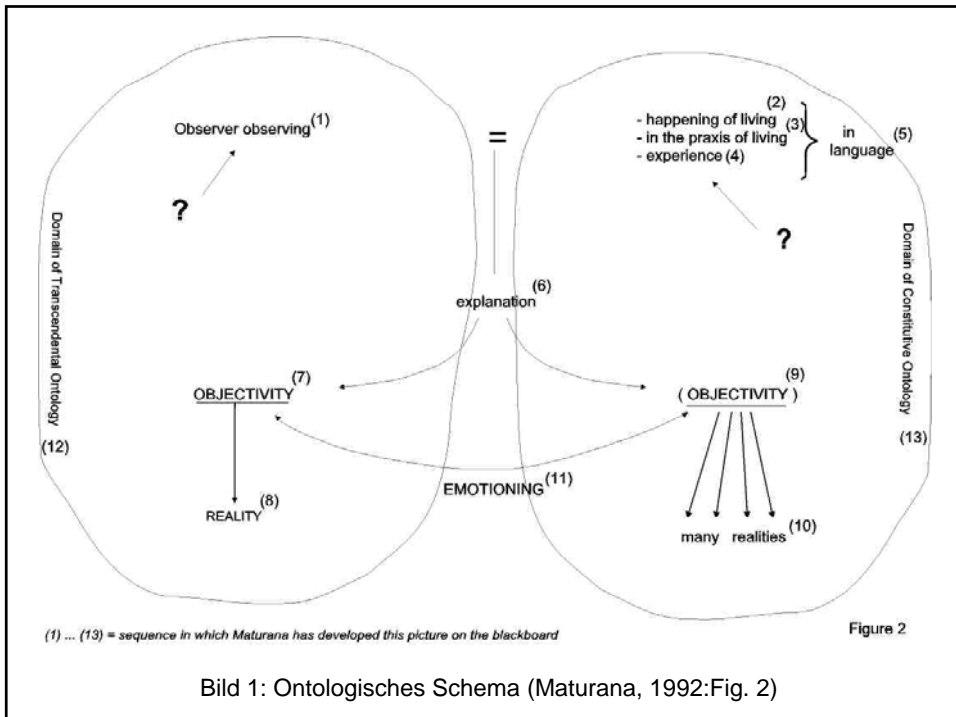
Observer observing$^{(1)}$

?

=

- happening of living$^{(2)}$
- in the praxis of living$^{(3)}$
- experience (4)

in language$^{(5)}$

?

Domain of Transcendental Ontology

Domain of Constitutive Ontology

explanation$^{(6)}$

OBJECTIVITY$^{(7)}$

( OBJECTIVITY )$^{(9)}$

(12)

(13)

EMOTIONING$^{(11)}$

REALITY$^{(8)}$

many realities$^{(10)}$

(1) ... (13) = sequence in which Maturana has developed this picture on the blackboard

Figure 2

Bild 1: Ontologisches Schema (Maturana, 1992:Fig. 2)